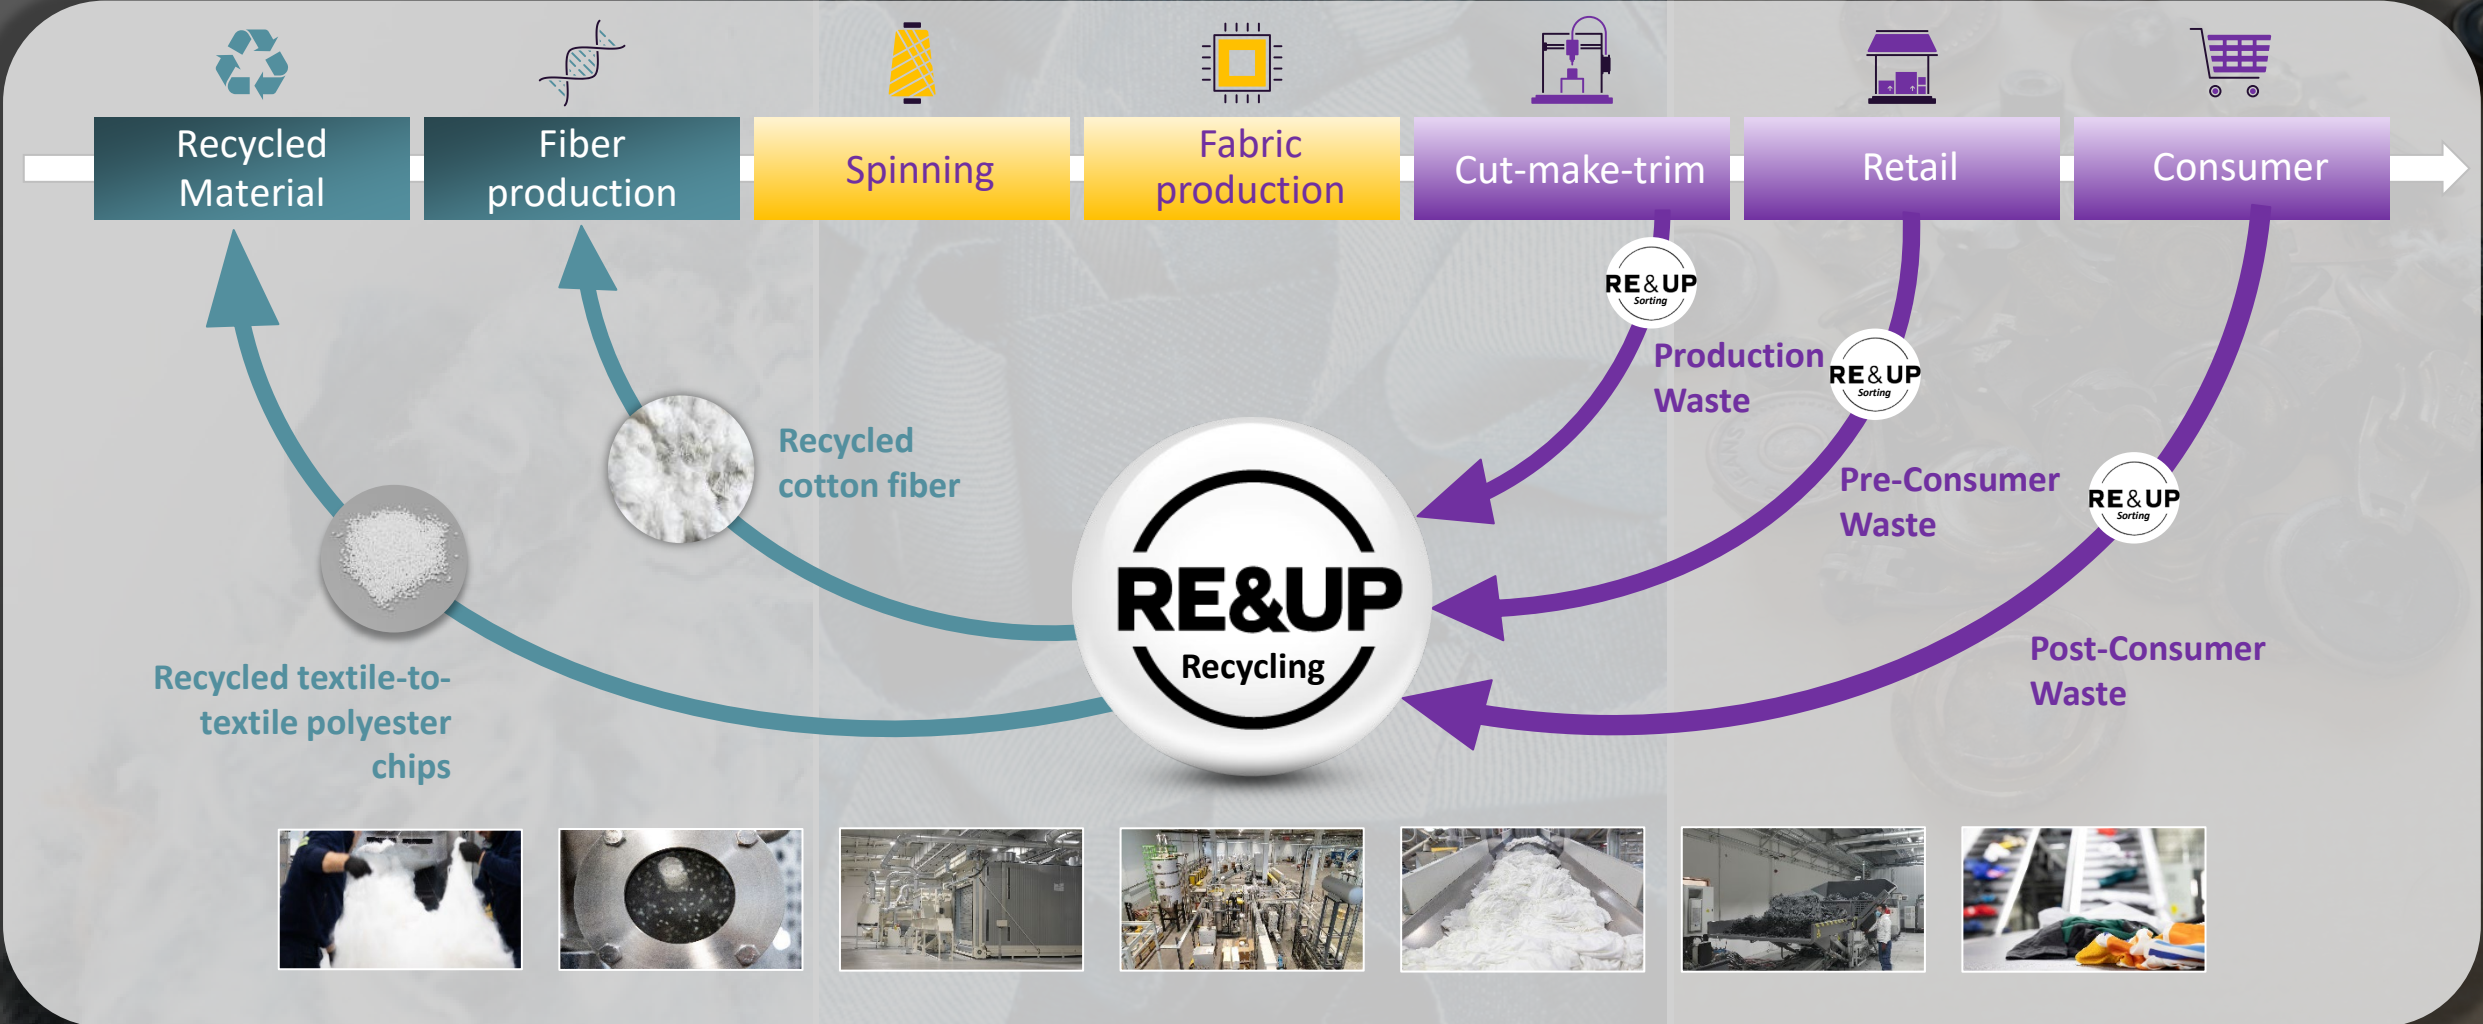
Recycled Material

Fiber production

Spinning

Fabric production

Cut-make-trim

Retail

Consumer

RE&UP Sorting

Production Waste

RE&UP Sorting

Pre-Consumer Waste

RE&UP Sorting

Post-Consumer Waste

Recycled cotton fiber

RE&UP Recycling

Recycled textile-to-textile polyester chips